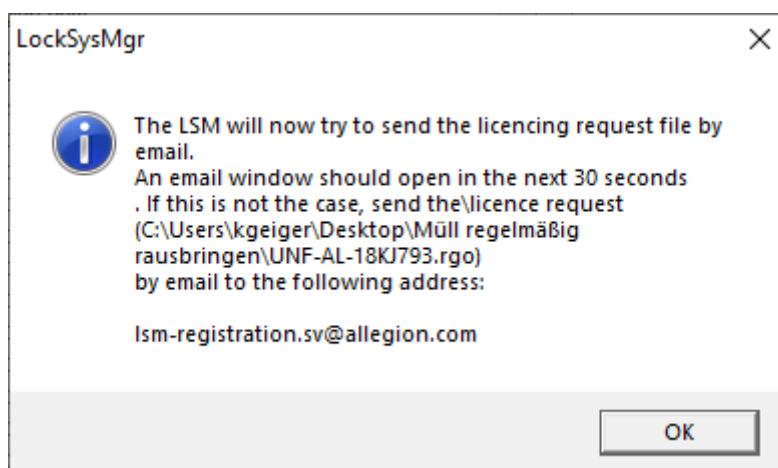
LockSysMgr

×

The LSM will now try to send the licencing request file by email.
An email window should open in the next 30 seconds
. If this is not the case, send the\licence request (C:\Users\kgeiger\Desktop\Müll regelmäßig rausbringen\UNF-AL-18KJ793.rgo)
by email to the following address:

lsm-registration.sv@allegion.com

OK